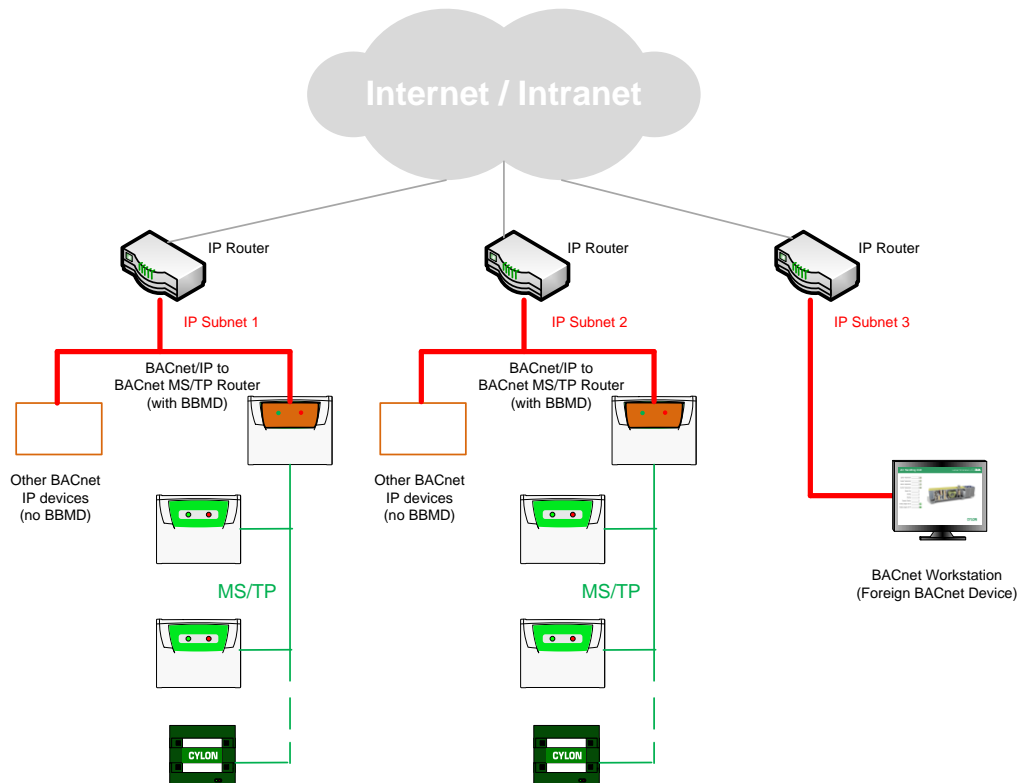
Internet / Intranet

IP Router

IP Router

IP Router

IP Subnet 1

IP Subnet 2

IP Subnet 3

BACnet/IP to BACnet MS/TP Router (with BBMD)

BACnet/IP to BACnet MS/TP Router (with BBMD)

Other BACnet IP devices (no BBMD)

Other BACnet IP devices (no BBMD)

MS/TP

MS/TP

BACnet Workstation (Foreign BACnet Device)

CYLON

CYLON